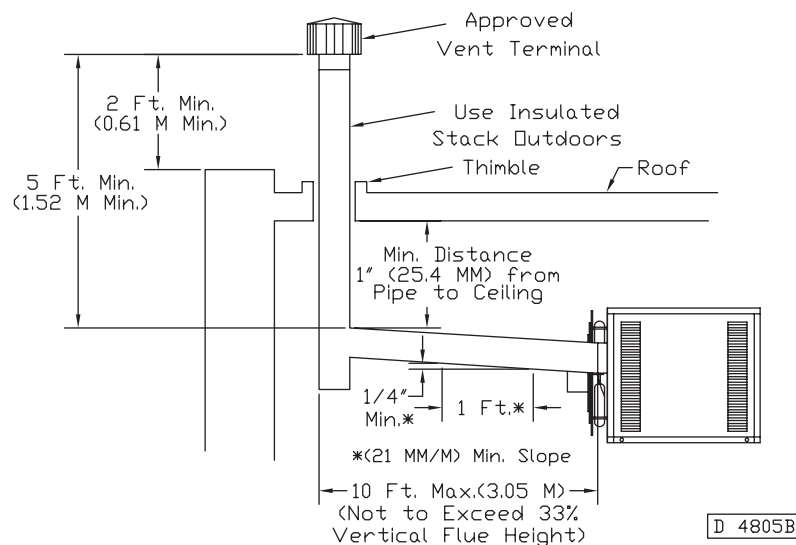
Approved Vent Terminal

2 Ft. Min. (0.61 M Min.)

Use Insulated Stack Outdoors

Thimble

Roof

5 Ft. Min. (1.52 M Min.)

Min. Distance 1" (25.4 MM) from Pipe to Ceiling

1/4" Min.*

1 Ft.*

*(21 MM/M) Min. Slope

10 Ft. Max.(3.05 M) (Not to Exceed 33% Vertical Flue Height)

D 4805B